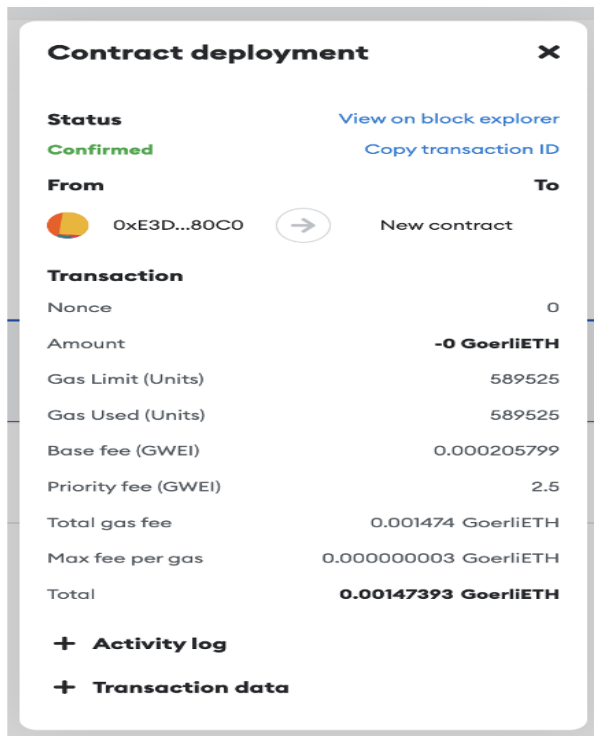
Contract deployment ✕

Status
View on block explorer
Confirmed
Copy transaction ID

From
To
0xE3D...80C0
New contract

Transaction

| | |
|---|---|
| Nonce | 0 |
| Amount | -0 GoerliETH |
| Gas Limit (Units) | 589525 |
| Gas Used (Units) | 589525 |
| Base fee (GWEI) | 0.000205799 |
| Priority fee (GWEI) | 2.5 |
| Total gas fee | 0.001474 GoerliETH |
| Max fee per gas | 0.000000003 GoerliETH |
| Total | 0.00147393 GoerliETH |

+ Activity log

+ Transaction data